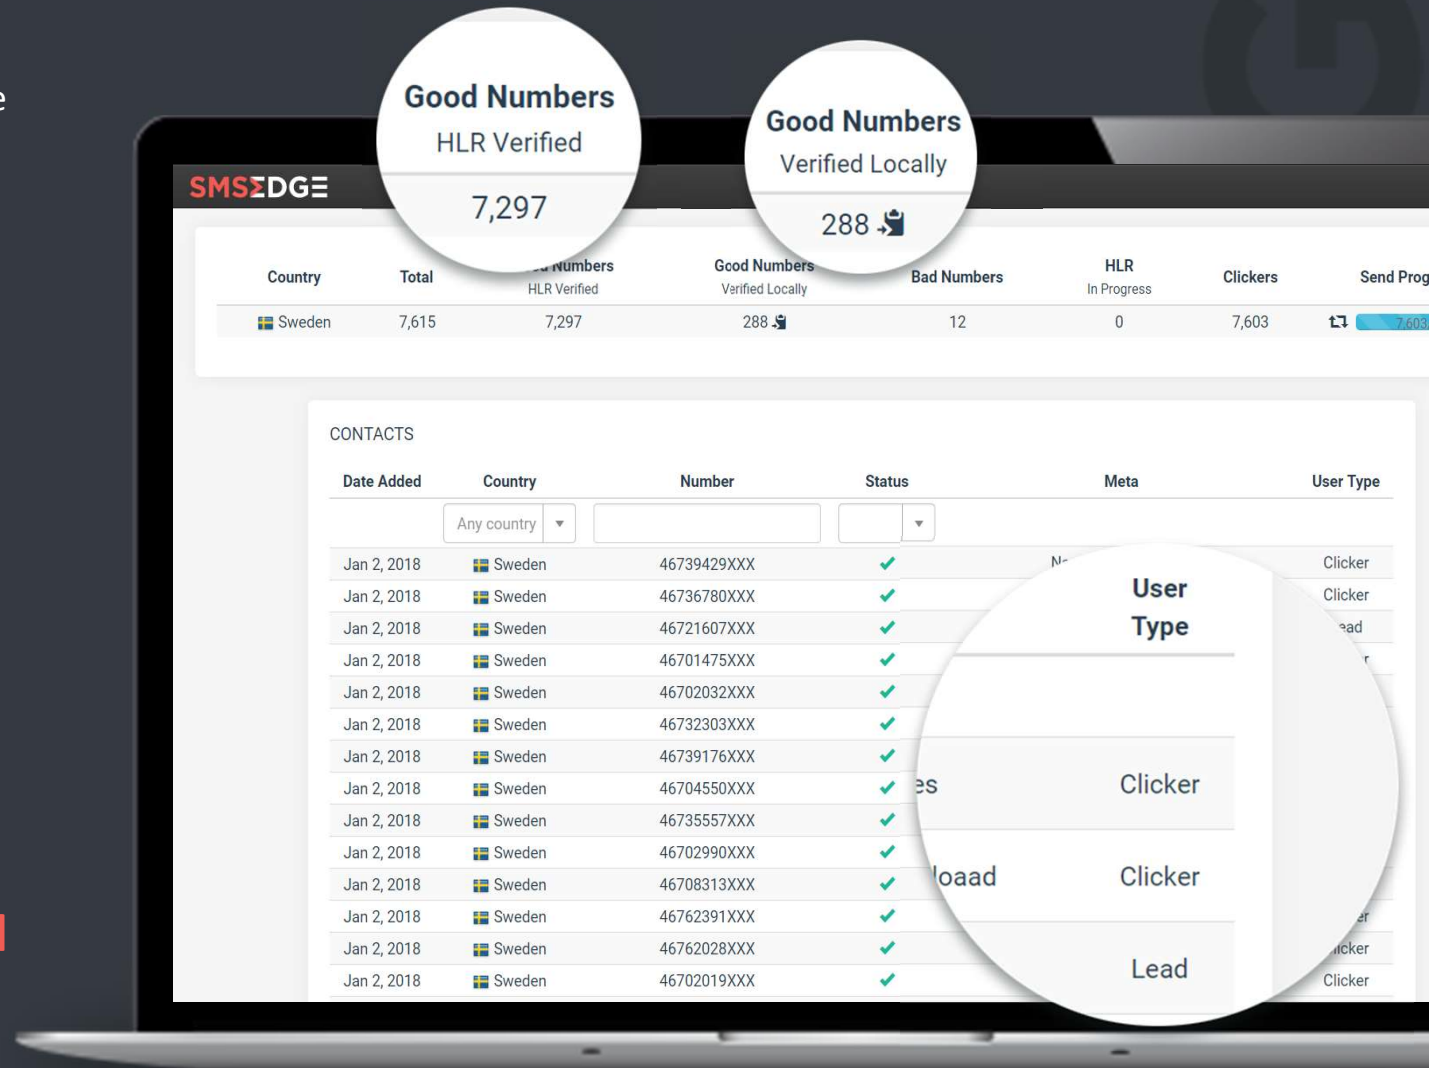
e

Good Numbers
HLR Verified
7,297

Good Numbers
Verified Locally
288

SMSΣDGΞ

| Country | Total | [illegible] Numbers HLR Verified | Good Numbers Verified Locally | Bad Numbers | HLR In Progress | Clickers | Send Prog |
|---|---|---|---|---|---|---|---|
| Sweden | 7,615 | 7,297 | 288 | 12 | 0 | 7,603 | 7,603 |

CONTACTS

| Date Added | Country | Number | Status | Meta | User Type |
|---|---|---|---|---|---|
| | Any country | | | | |
| Jan 2, 2018 | Sweden | 46739429XXX | ✔ | N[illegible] | Clicker |
| Jan 2, 2018 | Sweden | 46736780XXX | ✔ | | Clicker |
| Jan 2, 2018 | Sweden | 46721607XXX | ✔ | | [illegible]ead |
| Jan 2, 2018 | Sweden | 46701475XXX | ✔ | | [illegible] |
| Jan 2, 2018 | Sweden | 46702032XXX | ✔ | | |
| Jan 2, 2018 | Sweden | 46732303XXX | ✔ | | |
| Jan 2, 2018 | Sweden | 46739176XXX | ✔ | | |
| Jan 2, 2018 | Sweden | 46704550XXX | ✔ | | |
| Jan 2, 2018 | Sweden | 46735557XXX | ✔ | | |
| Jan 2, 2018 | Sweden | 46702990XXX | ✔ | | |
| Jan 2, 2018 | Sweden | 46708313XXX | ✔ | | |
| Jan 2, 2018 | Sweden | 46762391XXX | ✔ | | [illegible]er |
| Jan 2, 2018 | Sweden | 46762028XXX | ✔ | | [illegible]icker |
| Jan 2, 2018 | Sweden | 46702019XXX | ✔ | | Clicker |

User Type
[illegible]es Clicker
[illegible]oaad Clicker
Lead